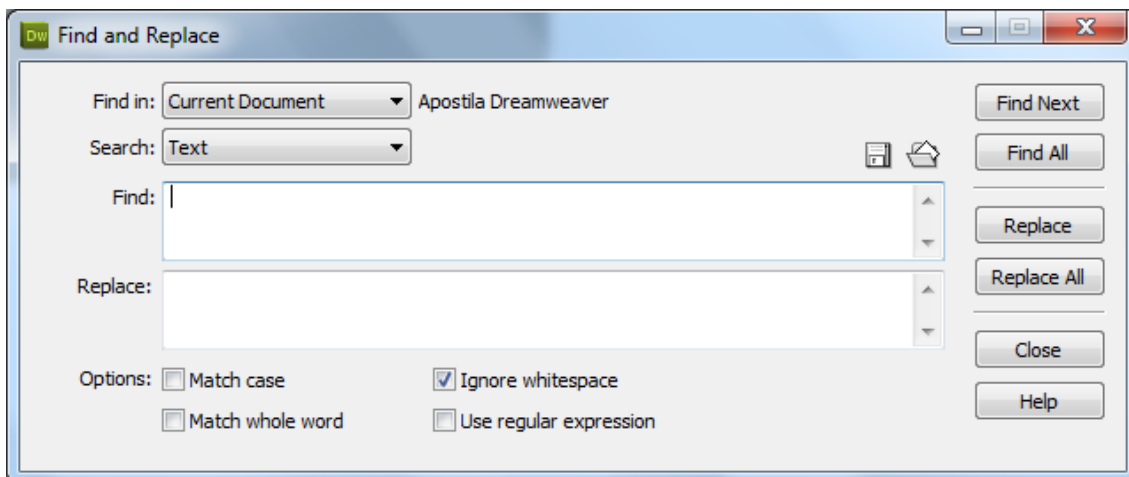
Dw Find and Replace

Find in: Current Document Apostila Dreamweaver

Search: Text

Find:

Replace:

Options: Match case

Ignore whitespace

Match whole word

Use regular expression

Find Next

Find All

Replace

Replace All

Close

Help